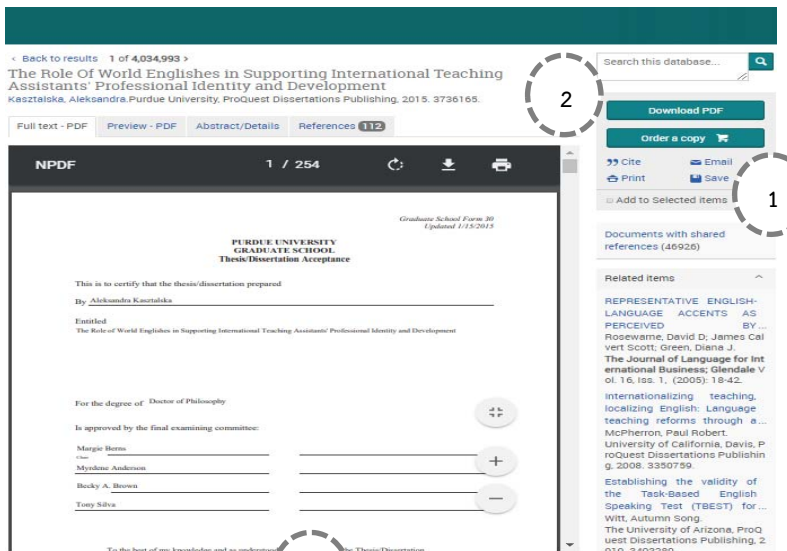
‹ Back to results 1 of 4,034,993 ›

The Role Of World Englishes in Supporting International Teaching Assistants' Professional Identity and Development

Kasztalska, Aleksandra. Purdue University, ProQuest Dissertations Publishing, 2015. 3736165.

Full text - PDF | Preview - PDF | Abstract/Details | References 112

Search this database...

2

Download PDF

Order a copy

Cite | Email | Print | Save

1

Add to Selected items

Documents with shared references (46926)

Related items

REPRESENTATIVE ENGLISH-LANGUAGE ACCENTS AS PERCEIVED BY... Rosewarne, David D; James Calvert Scott; Green, Diana J. The Journal of Language for International Business; Glendale Vol. 16, Iss. 1, (2005): 18-42.

Internationalizing teaching, localizing English: Language teaching reforms through a... McPherron, Paul Robert. University of California, Davis, ProQuest Dissertations Publishing, 2008. 3350759.

Establishing the validity of the Task-Based English Speaking Test (TBEST) for... Witt, Autumn Song. The University of Arizona, ProQuest Dissertations Publishing, 2010. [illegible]

NPDF 1 / 254

Graduate School Form 30 Updated 1/15/2015

PURDUE UNIVERSITY
GRADUATE SCHOOL
Thesis/Dissertation Acceptance

This is to certify that the thesis/dissertation prepared

By Aleksandra Kasztalska

Entitled
The Role of World Englishes in Supporting International Teaching Assistants' Professional Identity and Development

For the degree of Doctor of Philosophy

Is approved by the final examining committee:

Margie Berns
Chair
Myrdene Anderson

Becky A. Brown

Tony Silva

To the best of my knowledge and as understood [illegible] Thesis/Dissertation